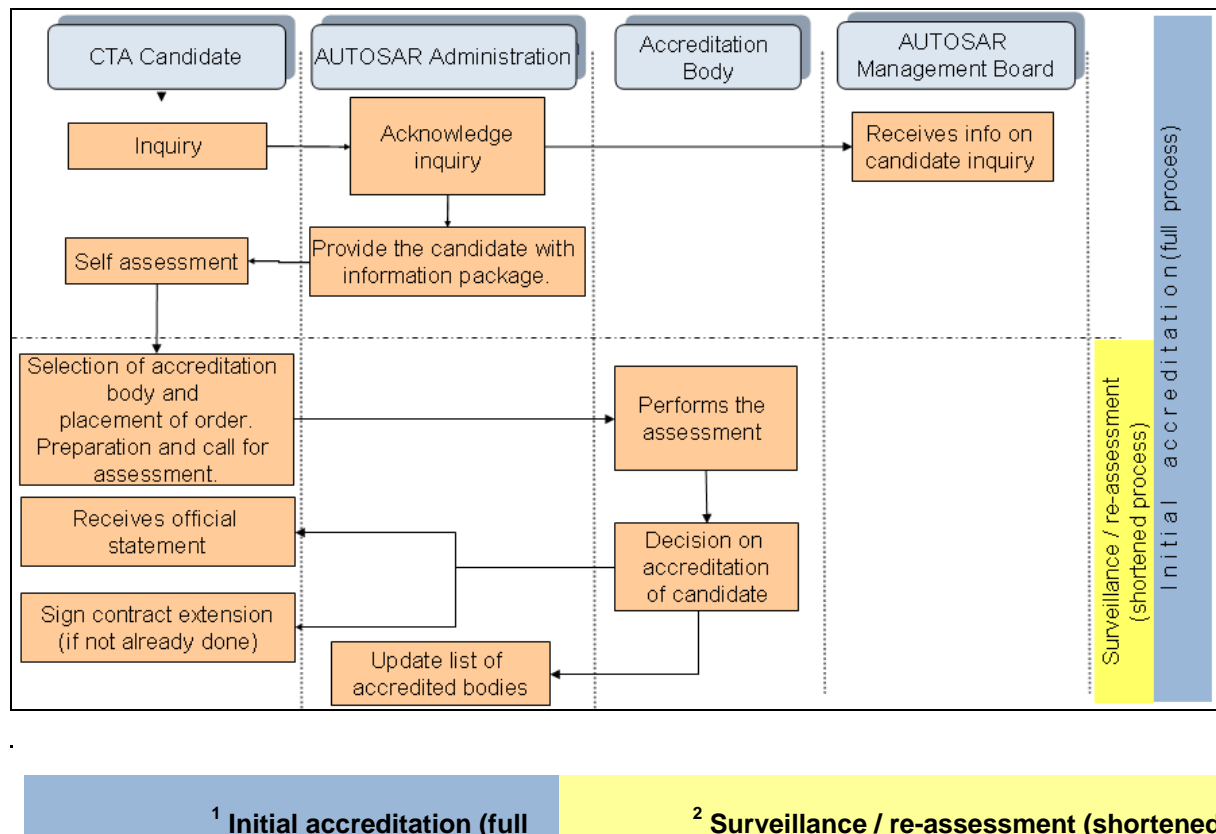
CTA Candidate

AUTOSAR Administration

Accreditation Body

AUTOSAR Management Board

Inquiry

Acknowledge inquiry

Receives info on candidate inquiry

Self assessment

Provide the candidate with information package.

Selection of accreditation body and placement of order. Preparation and call for assessment.

Performs the assessment

Receives official statement

Decision on accreditation of candidate

Sign contract extension (if not already done)

Update list of accredited bodies

Surveillance / re-assessment (shortened process)

Initial accreditation (full process)

.

| $^1$ Initial accreditation (full | $^2$ Surveillance / re-assessment (shortened |
|---|---|